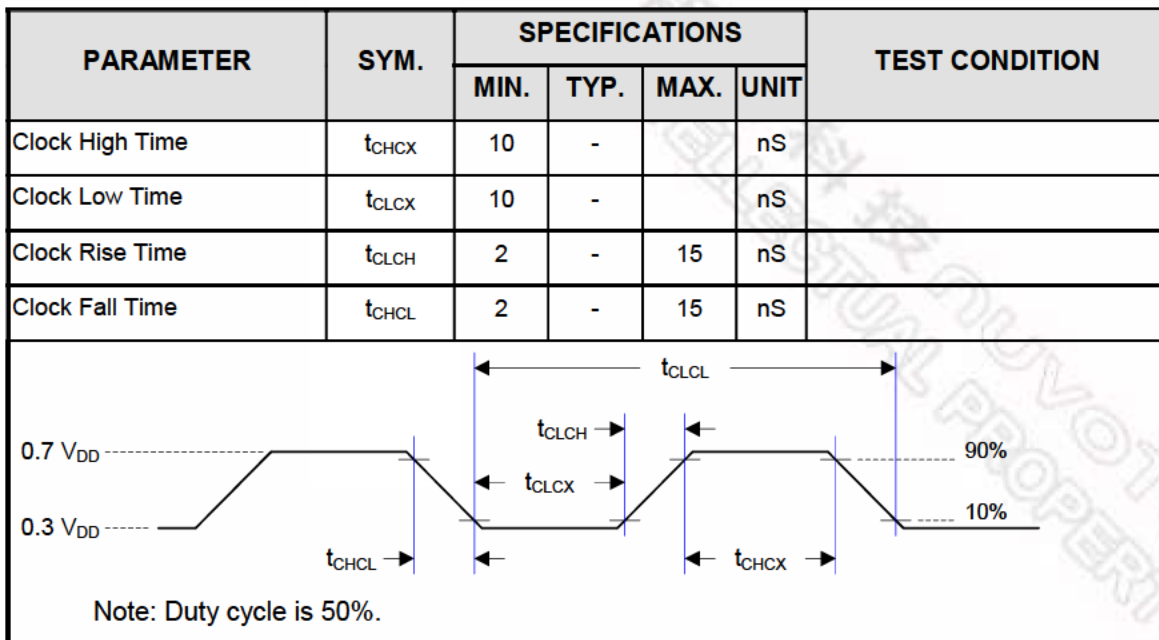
| PARAMETER | SYM. | SPECIFICATIONS MIN. | TYP. | MAX. | UNIT | TEST CONDITION |
|---|---|---|---|---|---|---|
| Clock High Time | $t_{CHCX}$ | 10 | - | | nS | |
| Clock Low Time | $t_{CLCX}$ | 10 | - | | nS | |
| Clock Rise Time | $t_{CLCH}$ | 2 | - | 15 | nS | |
| Clock Fall Time | $t_{CHCL}$ | 2 | - | 15 | nS | |

$t_{CLCL}$

$t_{CLCH}$

0.7 $V_{DD}$

90%

$t_{CLCX}$

10%

0.3 $V_{DD}$

$t_{CHCL}$

$t_{CHCX}$

Note: Duty cycle is 50%.